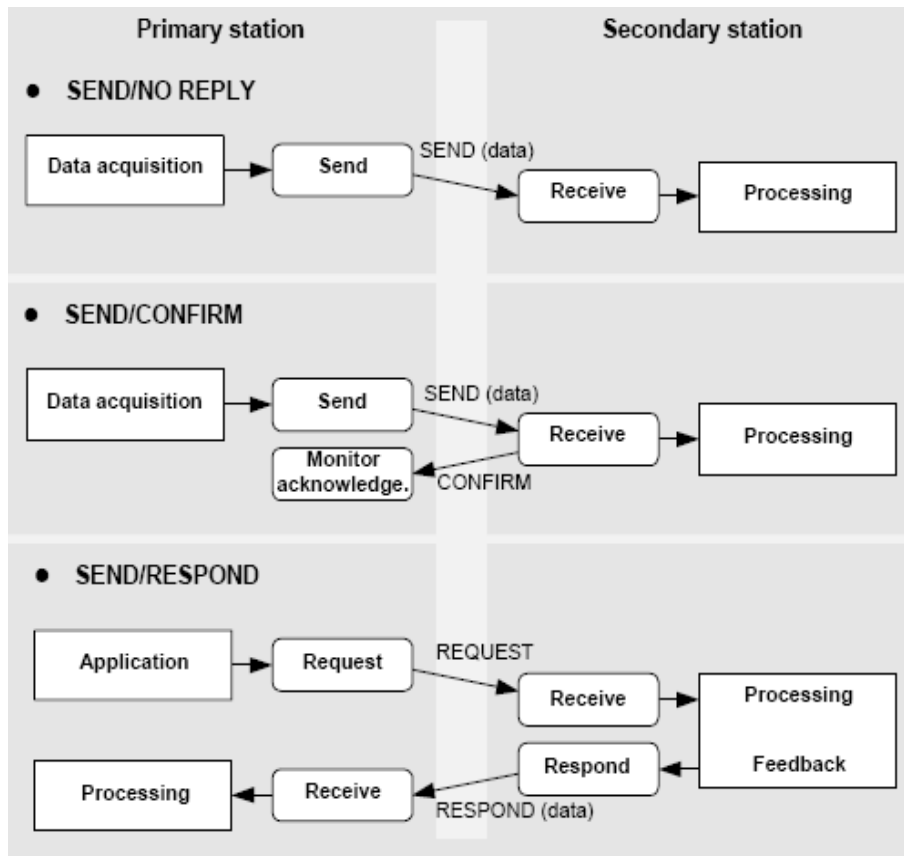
Primary station

Secondary station

• SEND/NO REPLY

Data acquisition

Send

SEND (data)

Receive

Processing

• SEND/CONFIRM

Data acquisition

Send

SEND (data)

Receive

Processing

Monitor acknowledge.

CONFIRM

• SEND/RESPOND

Application

Request

REQUEST

Receive

Processing

Feedback

Respond

Processing

Receive

RESPOND (data)